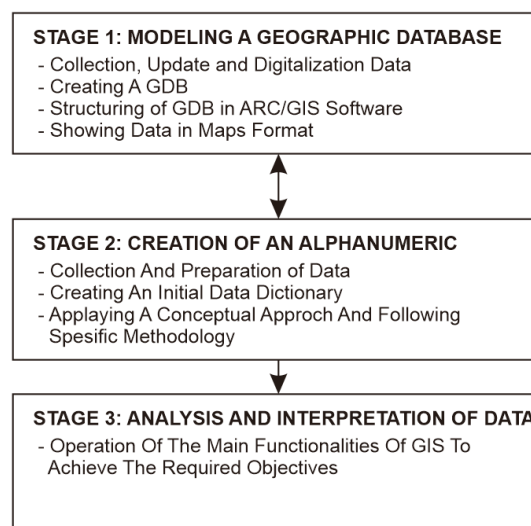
STAGE 1: MODELING A GEOGRAPHIC DATABASE
- Collection, Update and Digitalization Data
- Creating A GDB
- Structuring of GDB in ARC/GIS Software
- Showing Data in Maps Format

STAGE 2: CREATION OF AN ALPHANUMERIC
- Collection And Preparation of Data
- Creating An Initial Data Dictionary
- Applaying A Conceptual Approch And Following Spesific Methodology

STAGE 3: ANALYSIS AND INTERPRETATION OF DATA
- Operation Of The Main Functionalities Of GIS To Achieve The Required Objectives